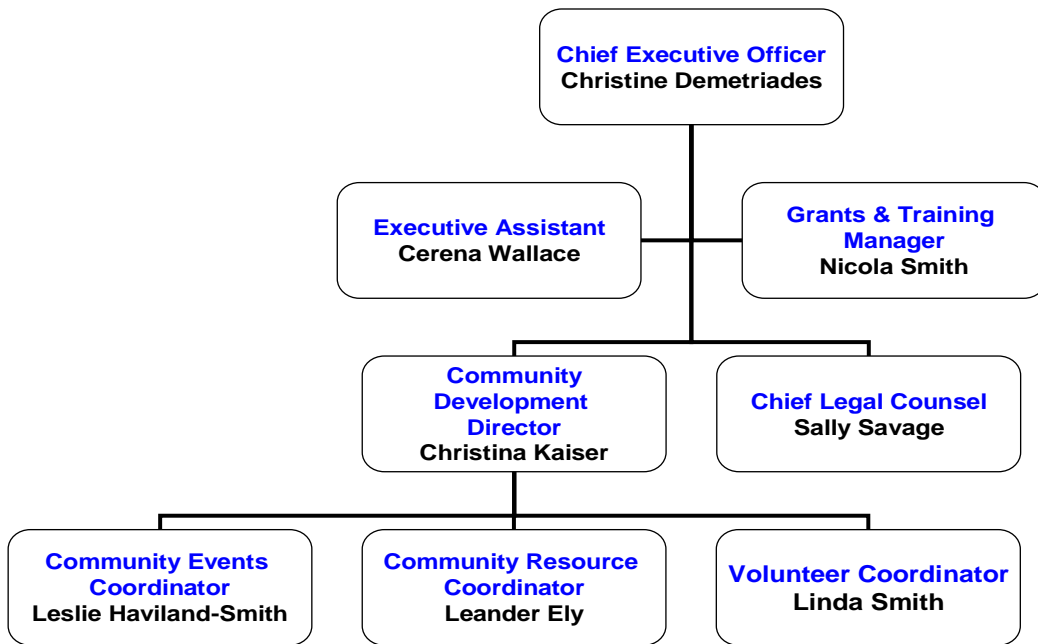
Chief Executive Officer
Christine Demetriades

Executive Assistant
Cerena Wallace

Grants & Training Manager
Nicola Smith

Community Development Director
Christina Kaiser

Chief Legal Counsel
Sally Savage

Community Events Coordinator
Leslie Haviland-Smith

Community Resource Coordinator
Leander Ely

Volunteer Coordinator
Linda Smith